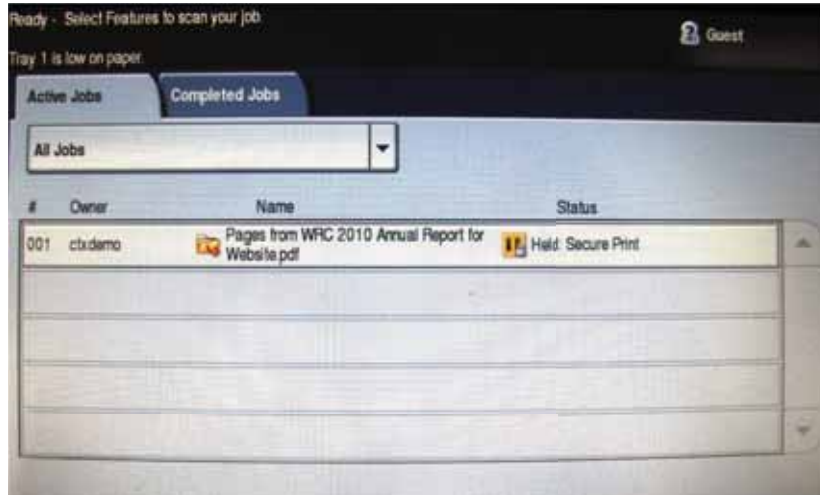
Ready - Select Features to scan your job.

Tray 1 is low on paper.

Guest

Active Jobs

Completed Jobs

All Jobs

| # | Owner | Name | Status |
|---|---|---|---|
| 001 | ctxdemo | Pages from WRC 2010 Annual Report for Website.pdf | Held: Secure Print |